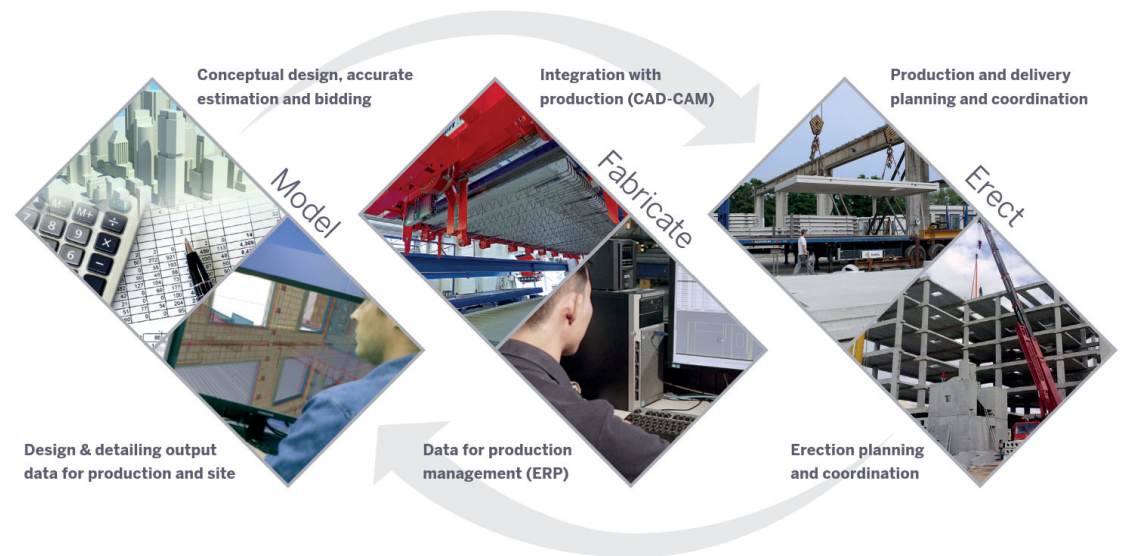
Conceptual design, accurate estimation and bidding

Integration with production (CAD-CAM)

Production and delivery planning and coordination

Model

Fabricate

Erect

Design & detailing output data for production and site

Data for production management (ERP)

Erection planning and coordination